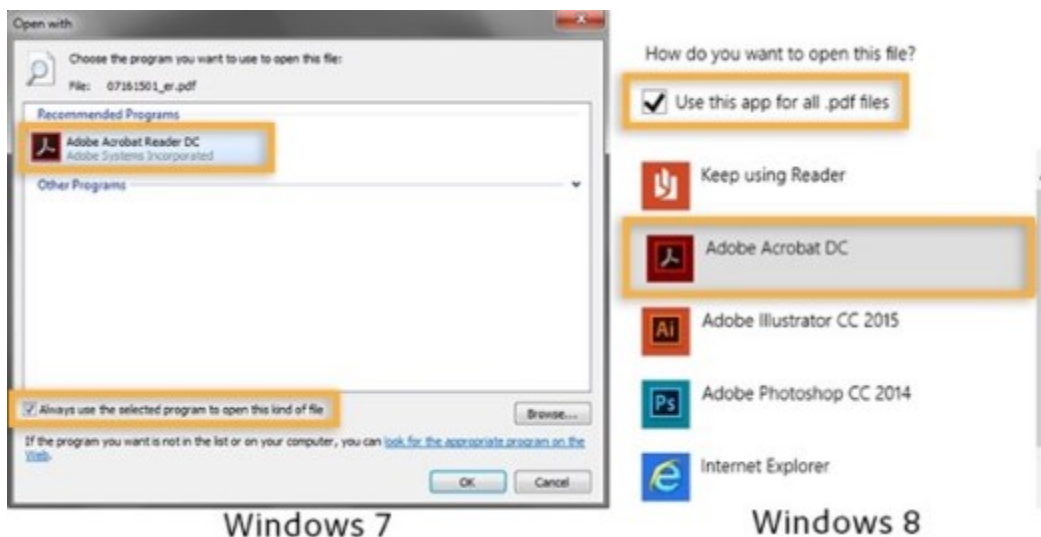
Open with

Choose the program you want to use to open this file:

File: 07161501_er.pdf

Recommended Programs

Adobe Acrobat Reader DC
Adobe Systems Incorporated

Other Programs

Always use the selected program to open this kind of file

Browse...

If the program you want is not in the list or on your computer, you can look for the appropriate program on the Web.

OK

Cancel

Windows 7

How do you want to open this file?

Use this app for all .pdf files

Keep using Reader

Adobe Acrobat DC

Ai

Adobe Illustrator CC 2015

Ps

Adobe Photoshop CC 2014

Internet Explorer

Windows 8